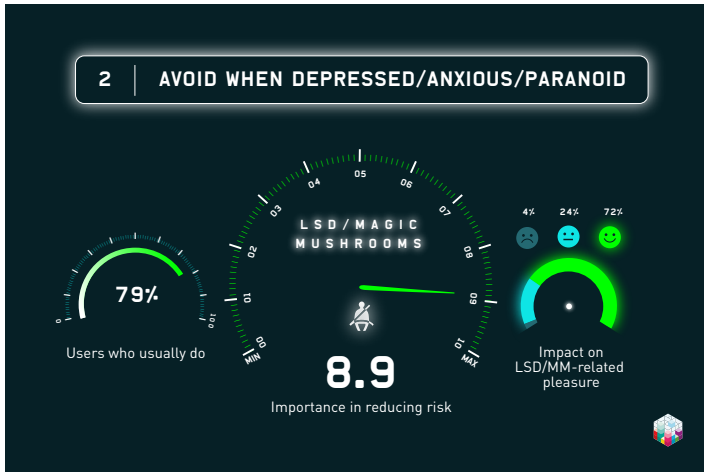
2 | AVOID WHEN DEPRESSED/ANXIOUS/PARANOID

0
79%
100
Users who usually do

00
01
02
03
04
05
06
07
08
09
10
MIN
MAX
LSD/MAGIC MUSHROOMS
8.9
Importance in reducing risk

4%
24%
72%
Impact on LSD/MM-related pleasure